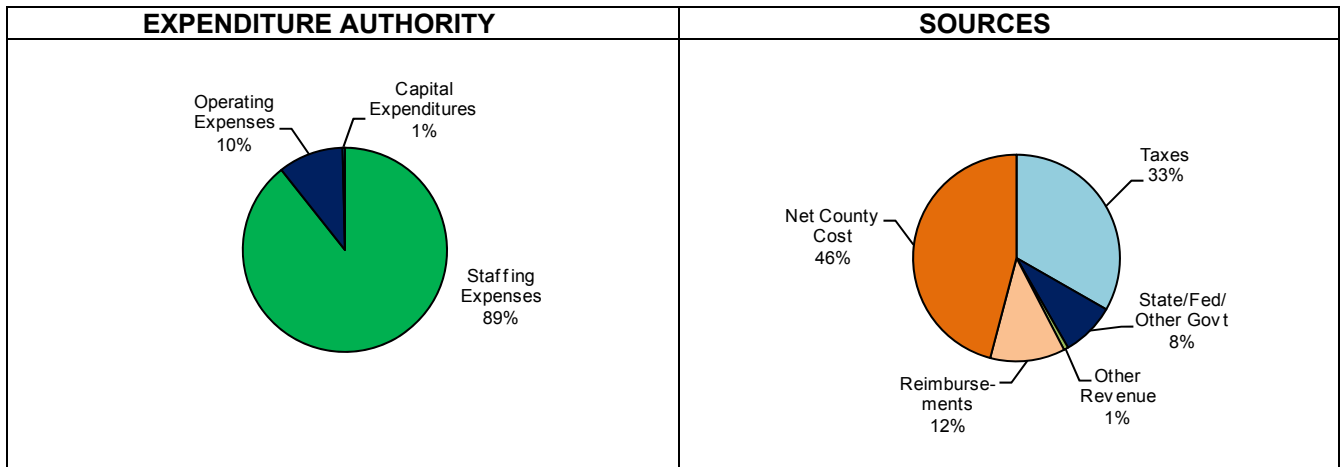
| EXPENDITURE AUTHORITY | SOURCES |
|---|---|
| Operating Expenses 10% | Taxes 33% |
| Capital Expenditures 1% | Net County Cost 46% |
| Staffing Expenses 89% | State/Fed/ Other Govt 8% |
| | Reimbursements 12% |
| | Other Revenue 1% |